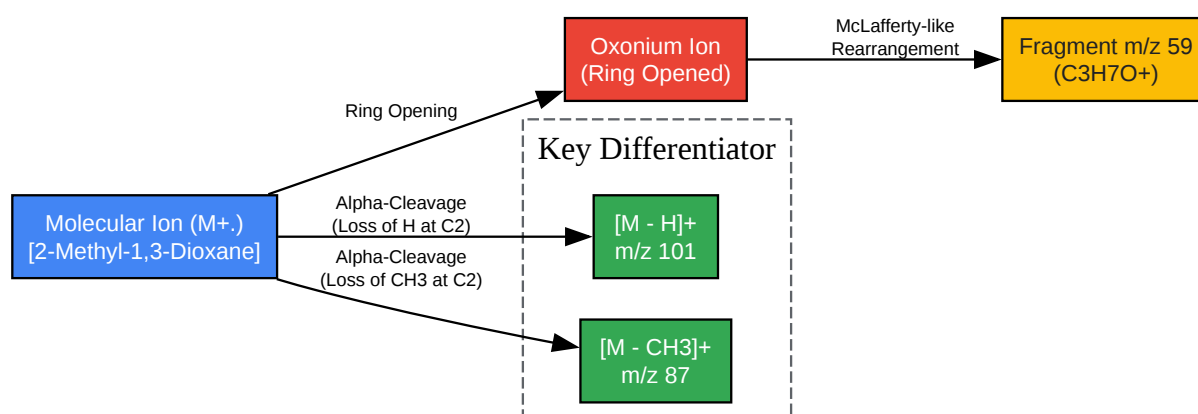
Oxonium Ion
(Ring Opened)

McLafferty-like
Rearrangement

Fragment m/z 59
(C3H7O+)

Ring Opening

Key Differentiator

Molecular Ion (M+.)
[2-Methyl-1,3-Dioxane]

Alpha-Cleavage
(Loss of H at C2)

[M - H]+
m/z 101

Alpha-Cleavage
(Loss of CH3 at C2)

[M - CH3]+
m/z 87